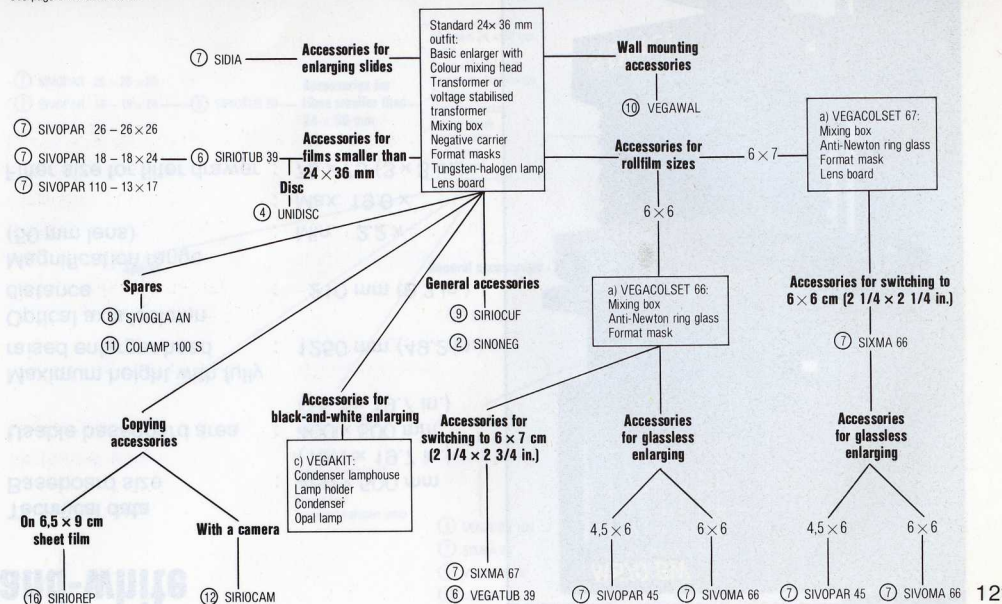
Standard 24×36 mm outfit:
Basic enlarger with Colour mixing head
Transformer or voltage stabilised transformer
Mixing box
Negative carrier
Format masks
Tungsten-halogen lamp
Lens board

⑦ SIDIA — Accessories for enlarging slides

⑦ SIVOPAR 26 – 26×26
⑦ SIVOPAR 18 – 18×24 — ⑥ SIRIOTUB 39 — Accessories for films smaller than 24×36 mm
⑦ SIVOPAR 110 – 13×17

Disc
④ UNIDISC

Wall mounting accessories
⑩ VEGAWAL

Accessories for rollfilm sizes — 6×7

a) VEGACOLSET 67:
Mixing box
Anti-Newton ring glass
Format mask
Lens board

6×6

Spares
⑧ SIVOGLA AN
⑪ COLAMP 100 S

General accessories
⑨ SIRIOCUF
② SINONEG

a) VEGACOLSET 66:
Mixing box
Anti-Newton ring glass
Format mask

Accessories for switching to 6×6 cm (2 1/4×2 1/4 in.)
⑦ SIXMA 66

Accessories for black-and-white enlarging

c) VEGAKIT:
Condenser lamphouse
Lamp holder
Condenser
Opal lamp

Copying accessories

On 6,5×9 cm sheet film
⑯ SIRIOREP

With a camera
⑫ SIRIOCAM

Accessories for switching to 6×7 cm (2 1/4×2 3/4 in.)
⑦ SIXMA 67
⑥ VEGATUB 39

Accessories for glassless enlarging
4,5×6
⑦ SIVOPAR 45
6×6
⑦ SIVOMA 66

Accessories for glassless enlarging
4,5×6
⑦ SIVOPAR 45
6×6
⑦ SIVOMA 66

12